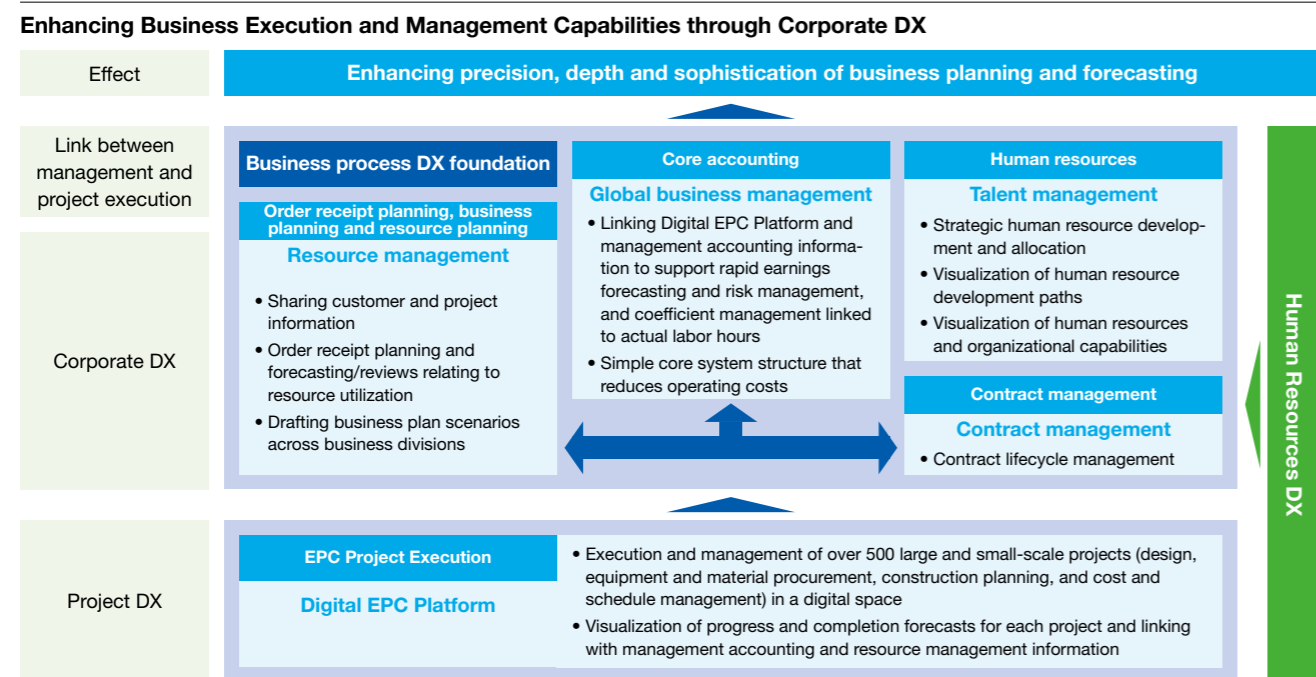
Enhancing Business Execution and Management Capabilities through Corporate DX

Effect

Enhancing precision, depth and sophistication of business planning and forecasting

Link between management and project execution

Corporate DX

Business process DX foundation

Order receipt planning, business planning and resource planning

Resource management

• Sharing customer and project information
• Order receipt planning and forecasting/reviews relating to resource utilization
• Drafting business plan scenarios across business divisions

Core accounting

Global business management

• Linking Digital EPC Platform and management accounting information to support rapid earnings forecasting and risk management, and coefficient management linked to actual labor hours
• Simple core system structure that reduces operating costs

Human resources

Talent management

• Strategic human resource development and allocation
• Visualization of human resource development paths
• Visualization of human resources and organizational capabilities

Contract management

Contract management

• Contract lifecycle management

Human Resources DX

Project DX

EPC Project Execution

Digital EPC Platform

• Execution and management of over 500 large and small-scale projects (design, equipment and material procurement, construction planning, and cost and schedule management) in a digital space
• Visualization of progress and completion forecasts for each project and linking with management accounting and resource management information